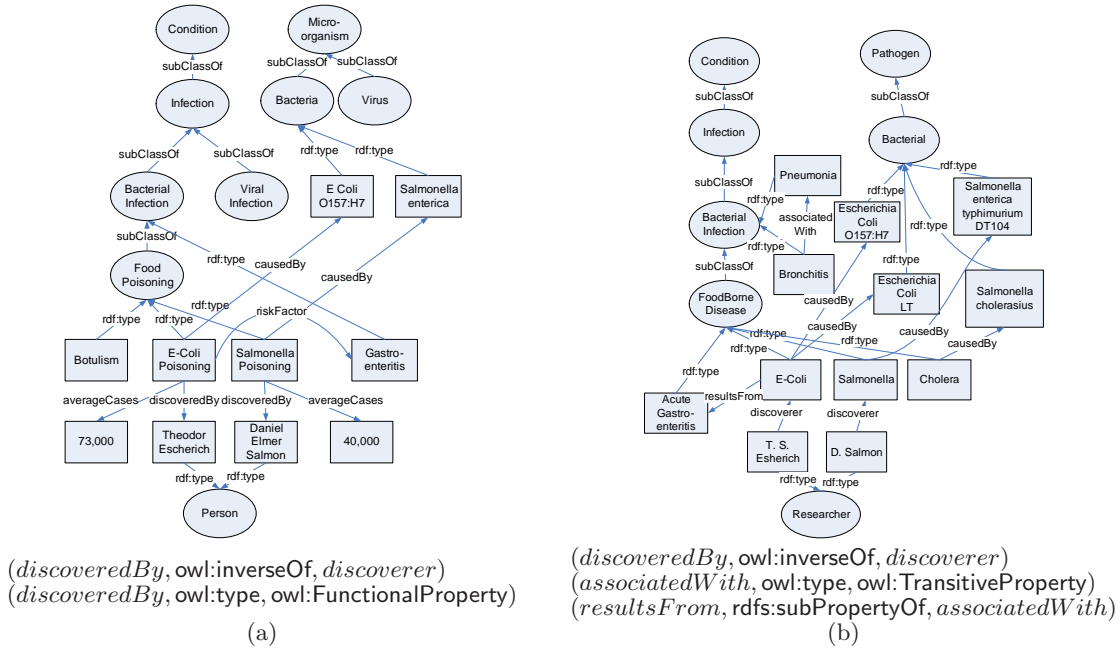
Condition

Micro-organism

subClassOf

subClassOf

subClassOf

Infection

Bacteria

Virus

subClassOf

subClassOf

rdf:type

rdf:type

Bacterial Infection

Viral Infection

E Coli O157:H7

Salmonella enterica

subClassOf

rdf:type

causedBy

causedBy

Food Poisoning

rdf:type

riskFactor

rdf:type

rdf:type

Botulism

E-Coli Poisoning

Salmonella Poisoning

Gastro-enteritis

averageCases

discoveredBy

discoveredBy

averageCases

73,000

Theodor Escherich

Daniel Elmer Salmon

40,000

rdf:type

rdf:type

Person

$(discoveredBy,$ owl:inverseOf, $discoverer)$
$(discoveredBy,$ owl:type, owl:FunctionalProperty$)$

(a)

Condition

Pathogen

subClassOf

subClassOf

Infection

Bacterial

rdf:type

subClassOf

Pneumonia

rdf:type

Salmonella enterica typhimurium DT104

rdf:type

Bacterial Infection

associated With

Escherichia Coli O157:H7

rdf:type

rdf:type

rdf:type

subClassOf

Bronchitis

Escherichia Coli LT

FoodBorne Disease

causedBy

Salmonella cholerasius

causedBy

causedBy

rdf:type

rdf:type

rdf:type

causedBy

rdf:type

E-Coli

Salmonella

Cholera

Acute Gastro-enteritis

resultsFrom

discoverer

discoverer

T. S. Esherich

D. Salmon

rdf:type

rdf:type

Researcher

$(discoveredBy,$ owl:inverseOf, $discoverer)$
$(associatedWith,$ owl:type, owl:TransitiveProperty$)$
$(resultsFrom,$ rdfs:subPropertyOf, $associatedWith)$

(b)